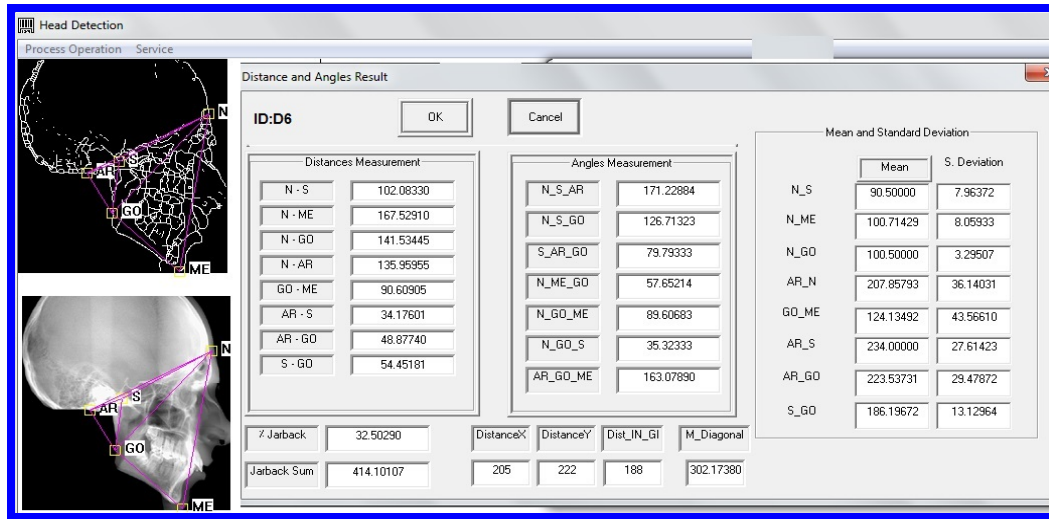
Head Detection

Process Operation Service

N
AR
S
GO
ME

N
S
AR
GO
ME

Distance and Angles Result

ID:D6

OK

Cancel

Distances Measurement

| | |
|---|---|
| N - S | 102.08330 |
| N - ME | 167.52910 |
| N - GO | 141.53445 |
| N - AR | 135.95955 |
| GO - ME | 90.60905 |
| AR - S | 34.17601 |
| AR - GO | 48.87740 |
| S - GO | 54.45181 |

Angles Measurement

| | |
|---|---|
| N_S_AR | 171.22884 |
| N_S_GO | 126.71323 |
| S_AR_GO | 79.79333 |
| N_ME_GO | 57.65214 |
| N_GO_ME | 89.60683 |
| N_GO_S | 35.32333 |
| AR_GO_ME | 163.07890 |

Mean and Standard Deviation

| | Mean | S. Deviation |
|---|---|---|
| N_S | 90.50000 | 7.96372 |
| N_ME | 100.71429 | 8.05933 |
| N_GO | 100.50000 | 3.29507 |
| AR_N | 207.85793 | 36.14031 |
| GO_ME | 124.13492 | 43.56610 |
| AR_S | 234.00000 | 27.61423 |
| AR_GO | 223.53731 | 29.47872 |
| S_GO | 186.19672 | 13.12964 |

% Jarback 32.50290

Jarback Sum 414.10107

| DistanceX | DistanceY | Dist_IN_GI | M_Diagonal |
|---|---|---|---|
| 205 | 222 | 188 | 302.17380 |